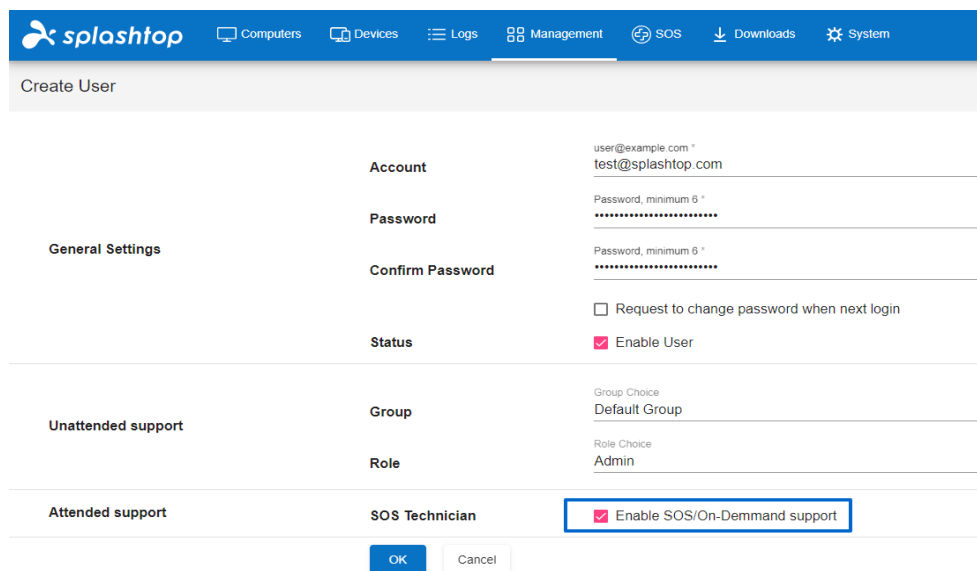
splashtop Computers Devices Logs Management SOS Downloads System

Create User

General Settings

Account
user@example.com *
test@splashtop.com

Password
Password, minimum 6 *
••••••••••••••••••••••••

Confirm Password
Password, minimum 6 *
••••••••••••••••••••••••

Request to change password when next login

Status
Enable User

Unattended support

Group
Group Choice
Default Group

Role
Role Choice
Admin

Attended support

SOS Technician
Enable SOS/On-Demmand support

OK Cancel